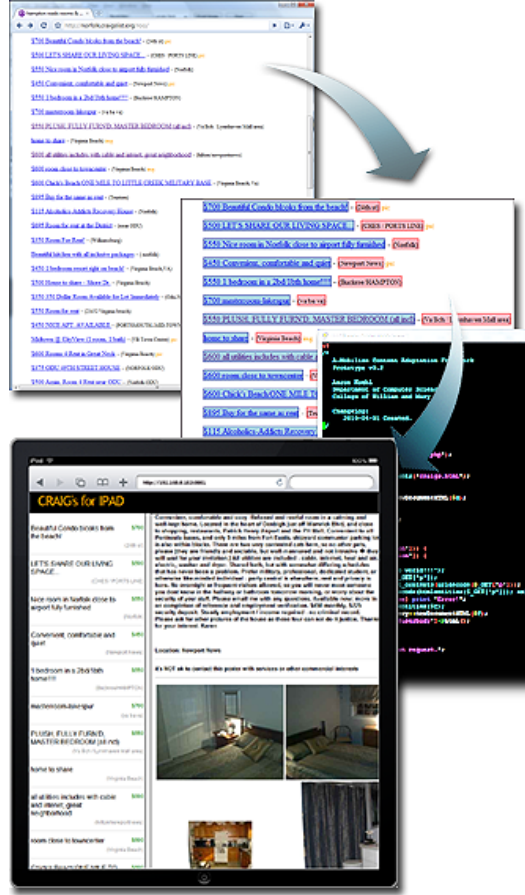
http://norfolk.craigslist.org/roo/

$700 Beautiful Condo blocks from the beach! - (24th st)
$550 LET'S SHARE OUR LIVING SPACE... - (CHES / PORTS LINE)
$550 Nice room in Norfolk close to airport fully furnished - (Norfolk)
$450 Convenient, comfortable and quiet - (Newport News)
$450 1 bedroom in a 2bd/1bth home!!!! - (Buckroe HAMPTON)
$700 masterroom lakeview - (va/be va)
$450 PLUSH, FULLY FURN'D, MASTER BEDROOM (all incl) - (VaBch/ Lynnhaven Mall area)
home to share - (Virginia Beach)
$600 all utilities includes with cable and internet, great neighborhood
$600 room close to towncenter - (Virginia Beach)
$600 Chick's Beach ONE MILE TO LITTLE CREEK MILITARY BASE - (Virginia Beach, Va)
$115 Alcoholics-Addicts Recovery House - (Norfolk)
$495 Room for rent at the District
$350 Room For Rent!
Beautiful kitchen with all inclusive packages
$450 1 bedroom resort right on beach!
$500 House to share
$350 $350 Dollar Room Available for Live Immediately
$555 Room for rent
$450 NOT APT. AVAILABLE
Midtown @ GhVew (2 room, 2 bath)
$600 Rooms 4 Rent in Great Neck
$375 ODU 49TH STREET HOUSE
$400 Asian, Room 4 Rent near ODU

$700 Beautiful Condo blocks from the beach! (24th st)
$550 LET'S SHARE OUR LIVING SPACE... (CHES / PORTS LINE)
$550 Nice room in Norfolk close to airport fully furnished (Norfolk)
$450 Convenient, comfortable and quiet (Newport News)
$450 1 bedroom in a 2bd/1bth home!!!! (Buckroe HAMPTON)
$700 masterroom lakeview (va/be va)
$450 PLUSH, FULLY FURN'D, MASTER BEDROOM (all incl) (VaBch/ Lynnhaven Mall area)
home to share (Virginia Beach)
$600 all utilities includes with cable
$600 room close to towncenter
$600 Chick's Beach ONE MILE
$495 Bar for the name in rent
$115 Alcoholics-Addicts Recovery

A Mobilize Content Adaptation Prototype v0.2
Aaron Haehl
Department of Computer Science
College of William and Mary

iPad
CRAIG's for IPAD
http://192.168.0.101/craig/
Beautiful Condo books from the beach! $700 (24th st)
LET'S SHARE OUR LIVING SPACE... $550 (CHES / PORTS LINE)
Nice room in Norfolk close to airport fully furnished $550 (Norfolk)
Convenient, comfortable and quiet $450 (Newport News)
1 bedroom in a 2bd/1bth home!!!! $450 (Buckroe HAMPTON)
masterroom lakeview $700
PLUSH, FULLY FURN'D, MASTER BEDROOM (all incl) $450
home to share (Virginia Beach)
all utilities includes with cable and internet, great neighborhood $600
room close to towncenter $600

Location: Newport News
It's NOT ok to contact this poster with services or other commercial interests